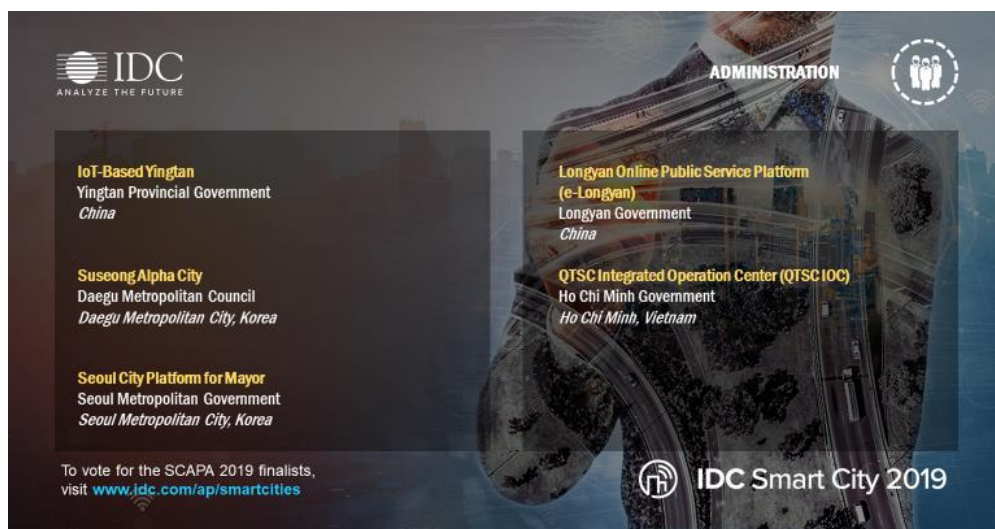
IDC
ANALYZE THE FUTURE

ADMINISTRATION

IoT-Based Yingtan
Yingtan Provincial Government
*China*

Suseong Alpha City
Daegu Metropolitan Council
*Daegu Metropolitan City, Korea*

Seoul City Platform for Mayor
Seoul Metropolitan Government
*Seoul Metropolitan City, Korea*

Longyan Online Public Service Platform (e-Longyan)
Longyan Government
*China*

QTSC Integrated Operation Center (QTSC IOC)
Ho Chi Minh Government
*Ho Chi Minh, Vietnam*

To vote for the SCAPA 2019 finalists, visit www.idc.com/ap/smartcities

IDC Smart City 2019